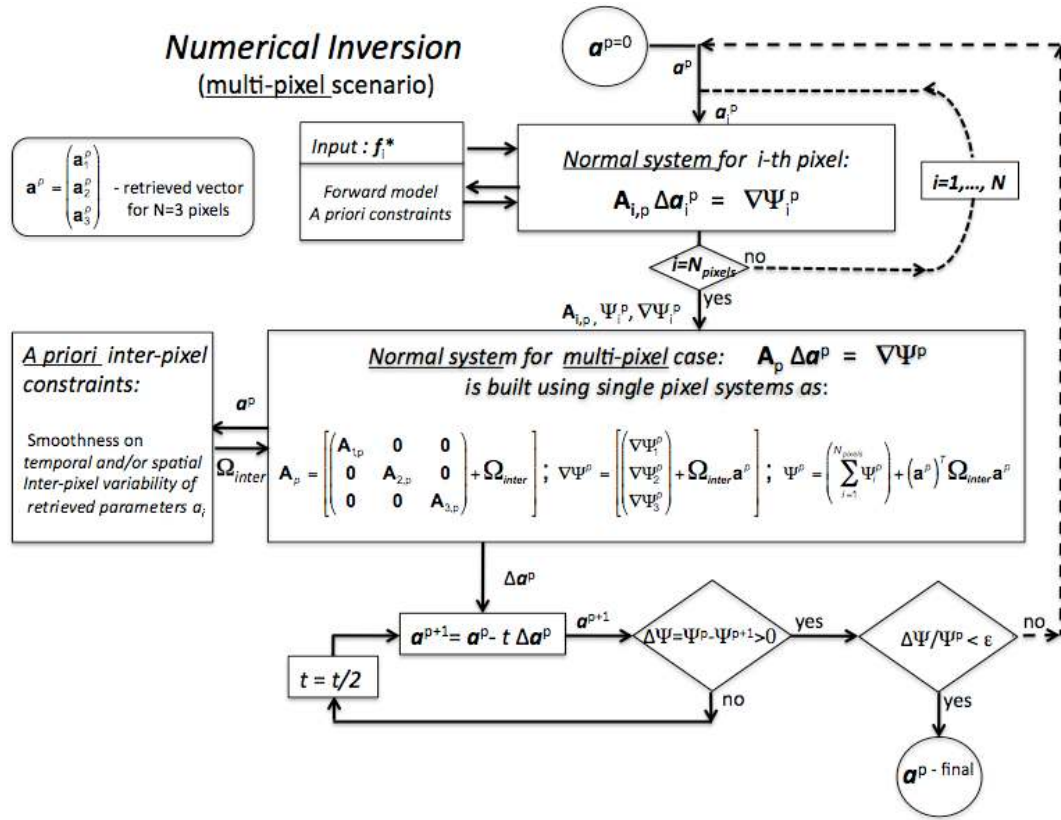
Numerical Inversion
(multi-pixel scenario)

$\mathbf{a}^p = \begin{pmatrix} \mathbf{a}_1^p \\ \mathbf{a}_2^p \\ \mathbf{a}_3^p \end{pmatrix}$ - retrieved vector for N=3 pixels

$a^{p=0}$

$a^p$

$a_i^p$

Input : $f_i$*

Forward model
A priori constraints

Normal system for i-th pixel:
$\mathbf{A}_{i,p}\,\Delta a_i^p = \nabla\Psi_i^p$

i=1,..., N

$i=N_{pixels}$ no

yes

$\mathbf{A}_{i,p}$, $\Psi_i^p$, $\nabla\Psi_i^p$

A priori inter-pixel constraints:

Smoothness on temporal and/or spatial Inter-pixel variability of retrieved parameters $a_i$

$a^p$

$\Omega_{inter}$

Normal system for multi-pixel case: $\mathbf{A}_p\,\Delta a^p = \nabla\Psi^p$
is built using single pixel systems as:

$\mathbf{A}_p = \left[\begin{pmatrix} \mathbf{A}_{1,p} & \mathbf{0} & \mathbf{0} \\ \mathbf{0} & \mathbf{A}_{2,p} & \mathbf{0} \\ \mathbf{0} & \mathbf{0} & \mathbf{A}_{3,p} \end{pmatrix} + \mathbf{\Omega}_{inter}\right]$ ; $\nabla\Psi^p = \left[\begin{pmatrix} \nabla\Psi_1^p \\ \nabla\Psi_2^p \\ \nabla\Psi_3^p \end{pmatrix} + \mathbf{\Omega}_{inter}\mathbf{a}^p\right]$ ; $\Psi^p = \left(\sum_{i=1}^{N_{pixels}} \Psi_i^p\right) + \left(\mathbf{a}^p\right)^T \mathbf{\Omega}_{inter}\mathbf{a}^p$

$\Delta a^p$

$a^{p+1} = a^p - t\,\Delta a^p$

$a^{p+1}$

$\Delta\Psi = \Psi^p - \Psi^{p+1} > 0$

yes

no

$\Delta\Psi/\Psi^p < \varepsilon$

no

yes

$t = t/2$

$a^p$ - final